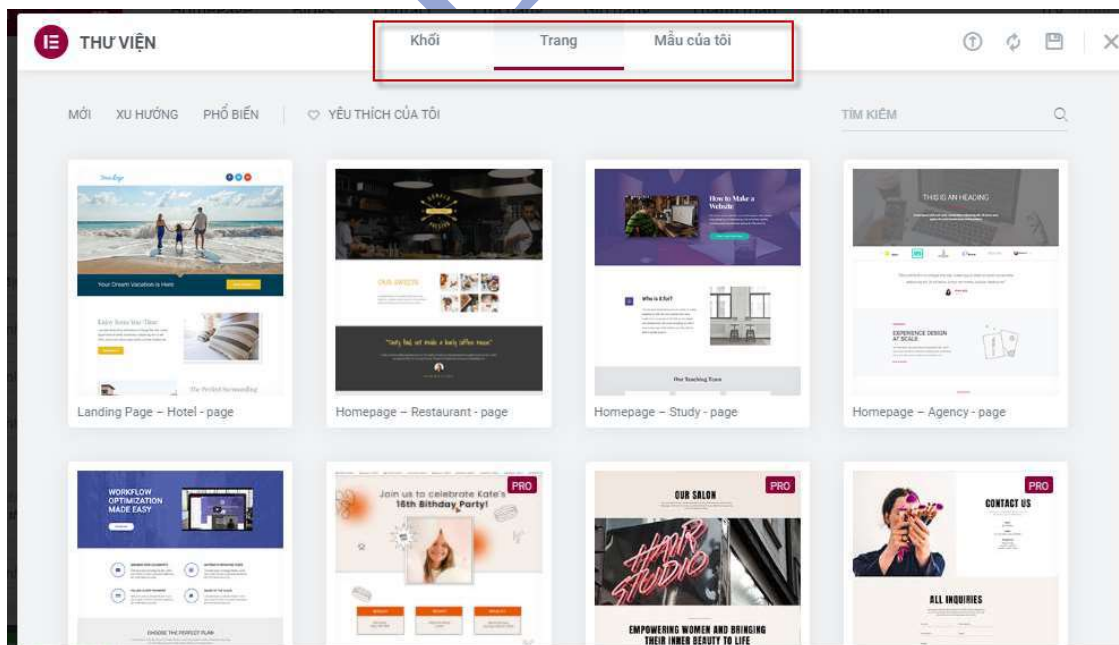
THƯ VIỆN

Khối Trang Mẫu của tôi

MỚI XU HƯỚNG PHỔ BIẾN ♡ YÊU THÍCH CỦA TÔI

TÌM KIẾM

Your Dream Vacation is Here

Enjoy Your Stay Time

The Perfect Surrounding

Landing Page – Hotel - page

OUR SWEETS

Homepage – Restaurant - page

How to Make a Website

Who is X?

Our Teaching Team

Homepage – Study - page

THIS IS AN HEADING

EXPERIENCE DESIGN AT SCALE

Homepage – Agency - page

WORKFLOW OPTIMIZATION MADE EASY

CHOOSE THE PERFECT PLAN

PRO

Join us to celebrate Kate's 16th Birthday Party!

PRO

OUR SALON

HAIR STUDIO

EMPOWERING WOMEN AND BRINGING THEIR INNER BEAUTY TO LIFE

PRO

CONTACT US

ALL INQUIRIES